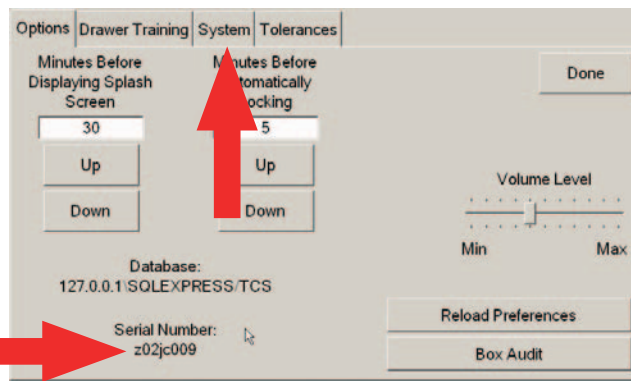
Options | Drawer Training | System | Tolerances

Minutes Before Displaying Splash Screen

30

Up

Down

M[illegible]nutes Before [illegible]utomatically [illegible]ocking

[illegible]5

Up

Down

Done

Volume Level

Min

Max

Database:
127.0.0.1\SQLEXPRESS/TCS

Serial Number:
z02jc009

Reload Preferences

Box Audit